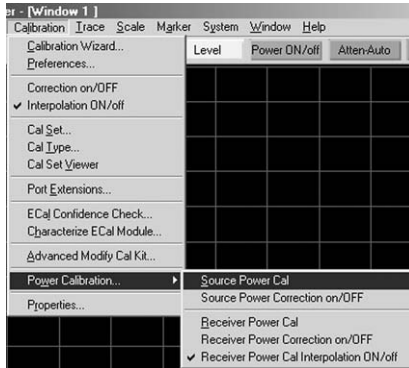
er - [Window 1 ]
Calibration Trace Scale Marker System Window Help

Calibration Wizard...
Preferences...

Correction on/OFF
✔ Interpolation ON/off

Cal Set...
Cal Type...
Cal Set Viewer

Port Extensions...

ECal Confidence Check...
Characterize ECal Module...

Advanced Modify Cal Kit...

Power Calibration...

Properties...

Level
Power ON/off
Atten-Auto

Source Power Cal
Source Power Correction on/OFF

Receiver Power Cal
Receiver Power Correction on/OFF
✔ Receiver Power Cal Interpolation ON/off